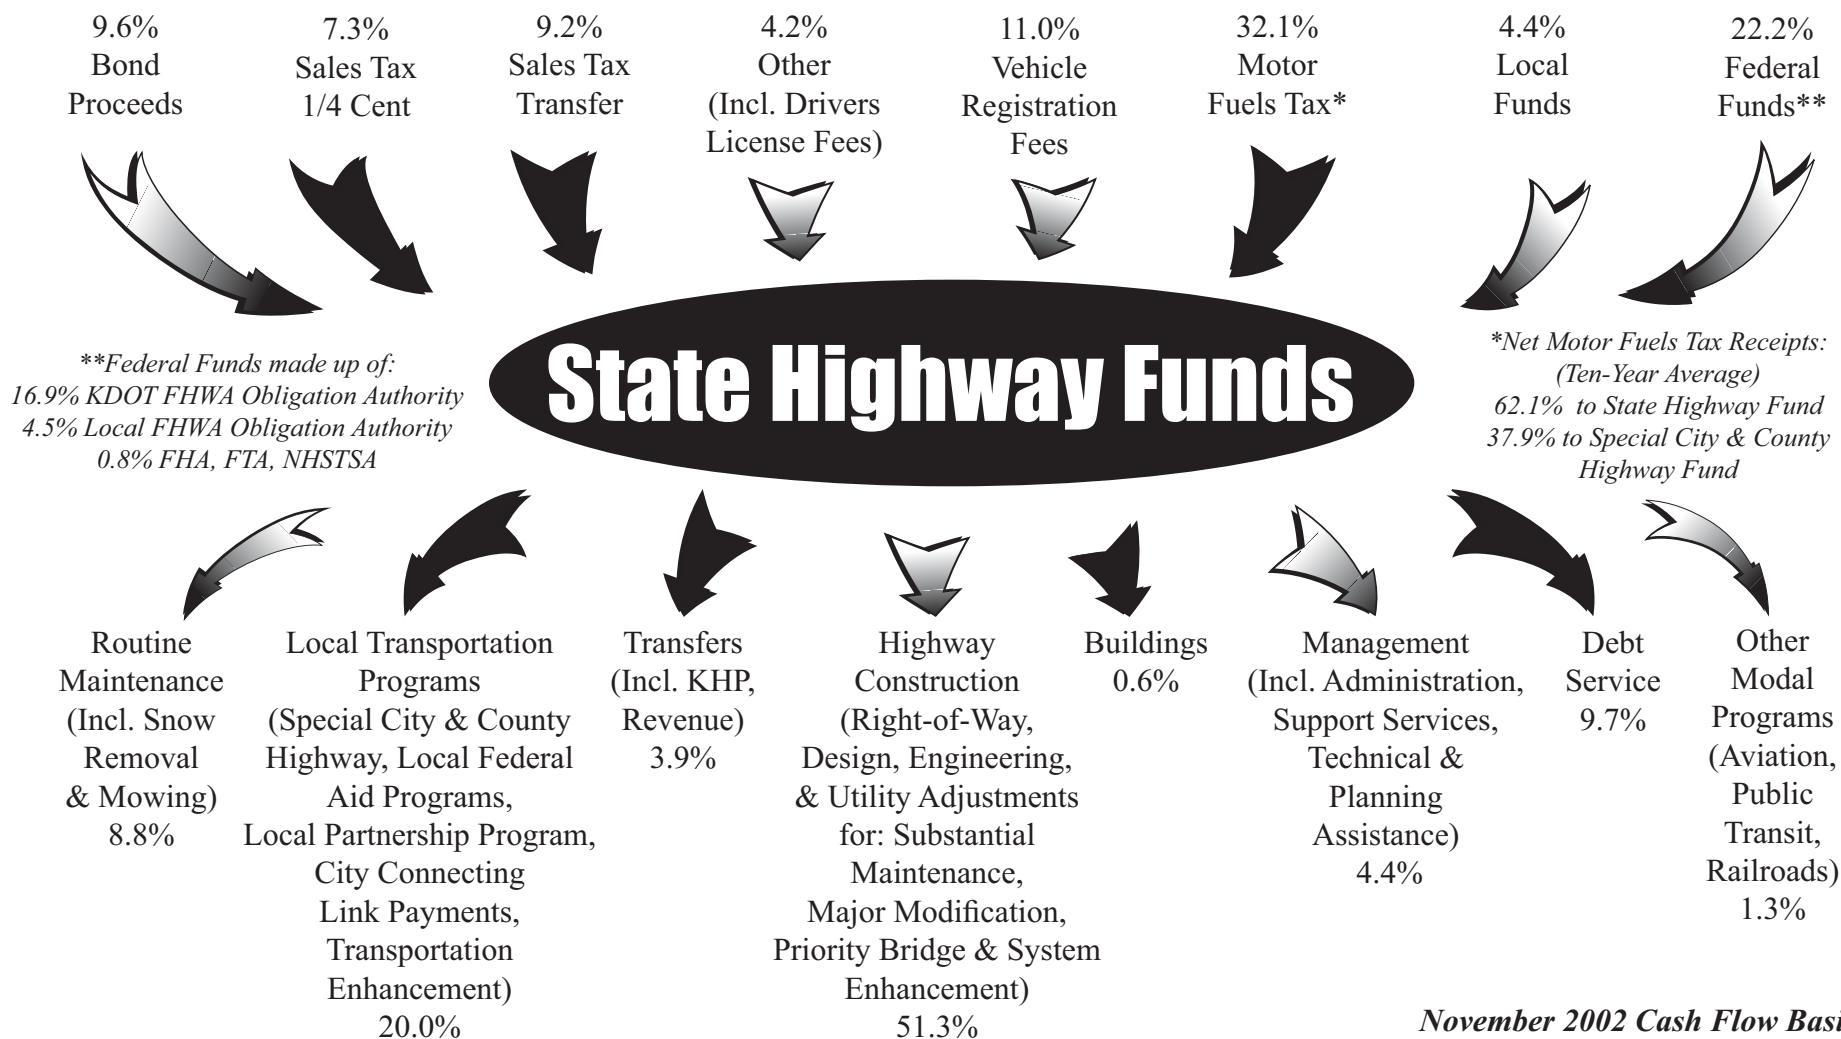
9.6% Bond Proceeds

7.3% Sales Tax 1/4 Cent

9.2% Sales Tax Transfer

4.2% Other (Incl. Drivers License Fees)

11.0% Vehicle Registration Fees

32.1% Motor Fuels Tax*

4.4% Local Funds

22.2% Federal Funds**

**Federal Funds made up of:
16.9% KDOT FHWA Obligation Authority
4.5% Local FHWA Obligation Authority
0.8% FHA, FTA, NHSTSA

State Highway Funds

*Net Motor Fuels Tax Receipts: (Ten-Year Average)
62.1% to State Highway Fund
37.9% to Special City & County Highway Fund

Routine Maintenance (Incl. Snow Removal & Mowing) 8.8%

Local Transportation Programs (Special City & County Highway, Local Federal Aid Programs, Local Partnership Program, City Connecting Link Payments, Transportation Enhancement) 20.0%

Transfers (Incl. KHP, Revenue) 3.9%

Highway Construction (Right-of-Way, Design, Engineering, & Utility Adjustments for: Substantial Maintenance, Major Modification, Priority Bridge & System Enhancement) 51.3%

Buildings 0.6%

Management (Incl. Administration, Support Services, Technical & Planning Assistance) 4.4%

Debt Service 9.7%

Other Modal Programs (Aviation, Public Transit, Railroads) 1.3%

November 2002 Cash Flow Basi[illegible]